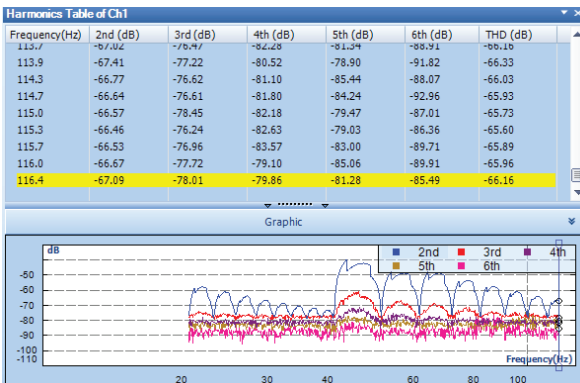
Harmonics Table of Ch1

| Frequency(Hz) | 2nd (dB) | 3rd (dB) | 4th (dB) | 5th (dB) | 6th (dB) | THD (dB) |
|---|---|---|---|---|---|---|
| 113.7 | -67.02 | -76.47 | -82.28 | -81.34 | -88.91 | -66.16 |
| 113.9 | -67.41 | -77.22 | -80.52 | -78.90 | -91.82 | -66.33 |
| 114.3 | -66.77 | -76.62 | -81.10 | -85.44 | -88.07 | -66.03 |
| 114.7 | -66.64 | -76.61 | -81.80 | -84.24 | -92.96 | -65.93 |
| 115.0 | -66.57 | -78.45 | -82.18 | -79.47 | -87.01 | -65.73 |
| 115.3 | -66.46 | -76.24 | -82.63 | -79.03 | -86.36 | -65.60 |
| 115.7 | -66.53 | -76.96 | -83.57 | -83.00 | -89.71 | -65.89 |
| 116.0 | -66.67 | -77.72 | -79.10 | -85.06 | -89.91 | -65.96 |
| 116.4 | -67.09 | -78.01 | -79.86 | -81.28 | -85.49 | -66.16 |

Graphic

dB
-50
-60
-70
-80
-90
-100
-110

2nd 3rd 4th
5th 6th

Frequency(Hz)

20 30 40 60 80 100